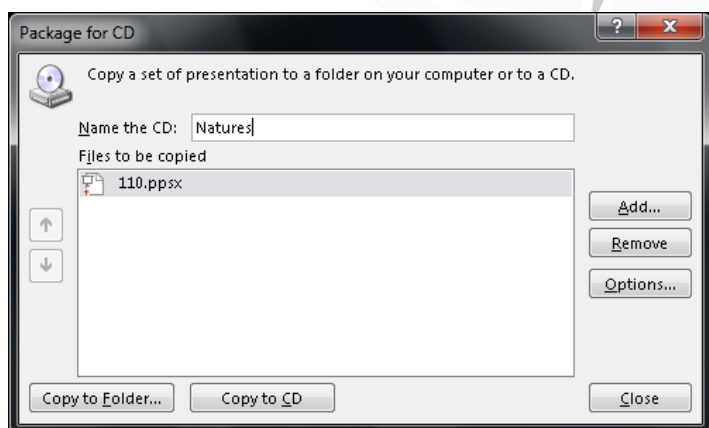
Package for CD

?

X

Copy a set of presentation to a folder on your computer or to a CD.

Name the CD: Natures

Files to be copied

110.ppsx

Add...

Remove

Options...

Copy to Folder...

Copy to CD

Close